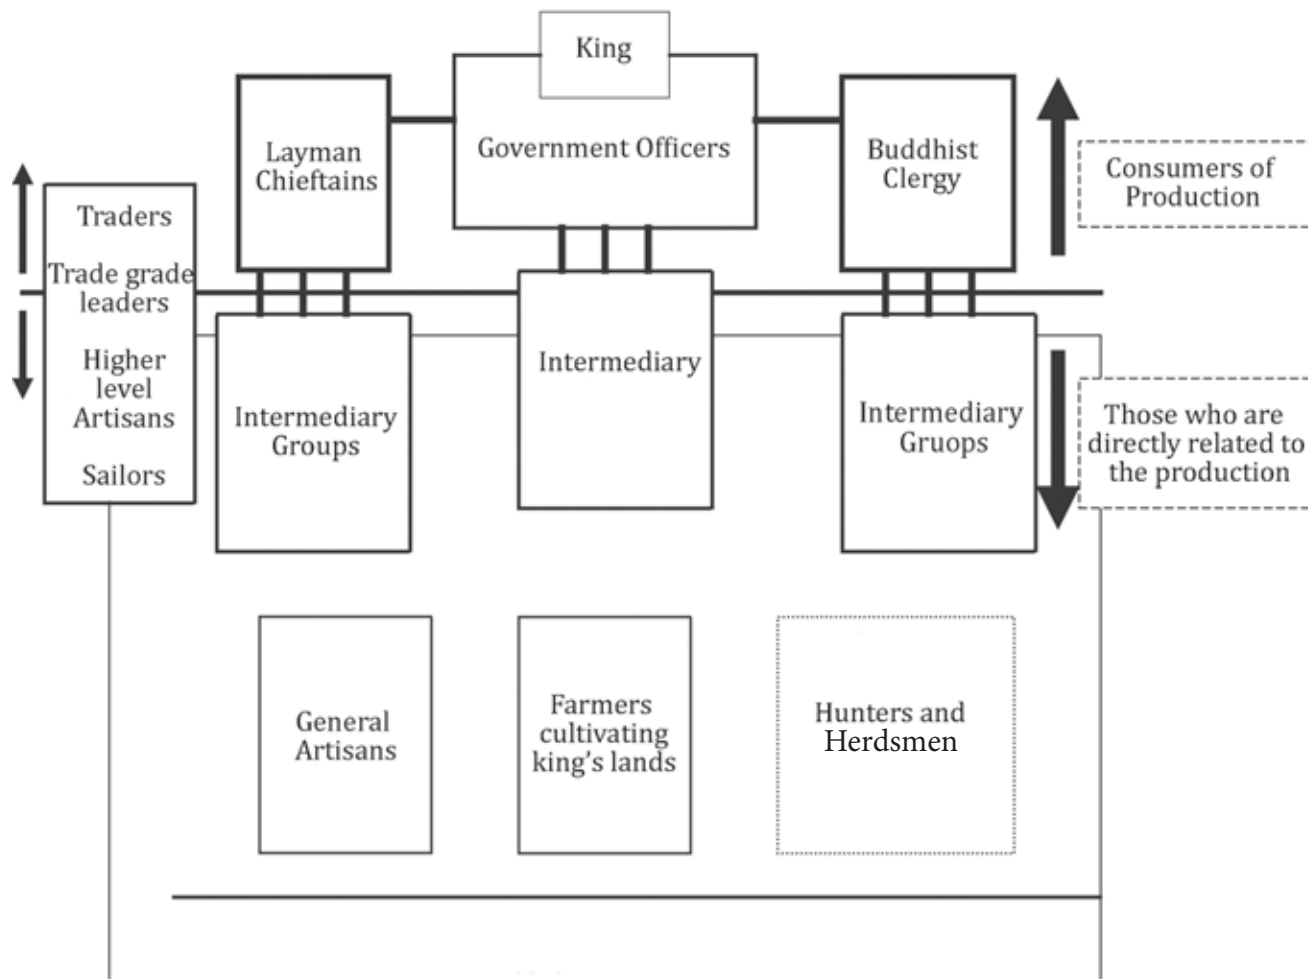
King

Layman Chieftains

Government Officers

Buddhist Clergy

Consumers of Production

Traders

Trade grade leaders

Higher level Artisans

Sailors

Intermediary Groups

Intermediary

Intermediary Gruops

Those who are directly related to the production

General Artisans

Farmers cultivating king's lands

Hunters and Herdsmen